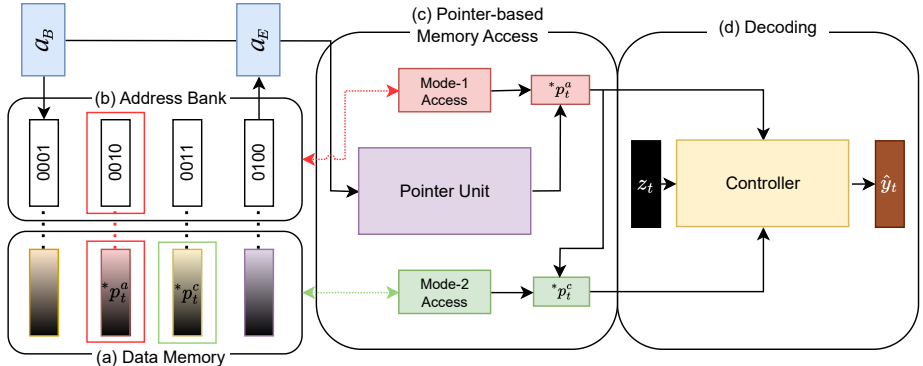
$a_B$

$a_E$

(c) Pointer-based Memory Access

(d) Decoding

(b) Address Bank

0001

0010

0011

0100

Mode-1 Access

$^*p_t^a$

Pointer Unit

$z_t$

Controller

$\hat{y}_t$

$^*p_t^a$

$^*p_t^c$

Mode-2 Access

$^*p_t^c$

(a) Data Memory